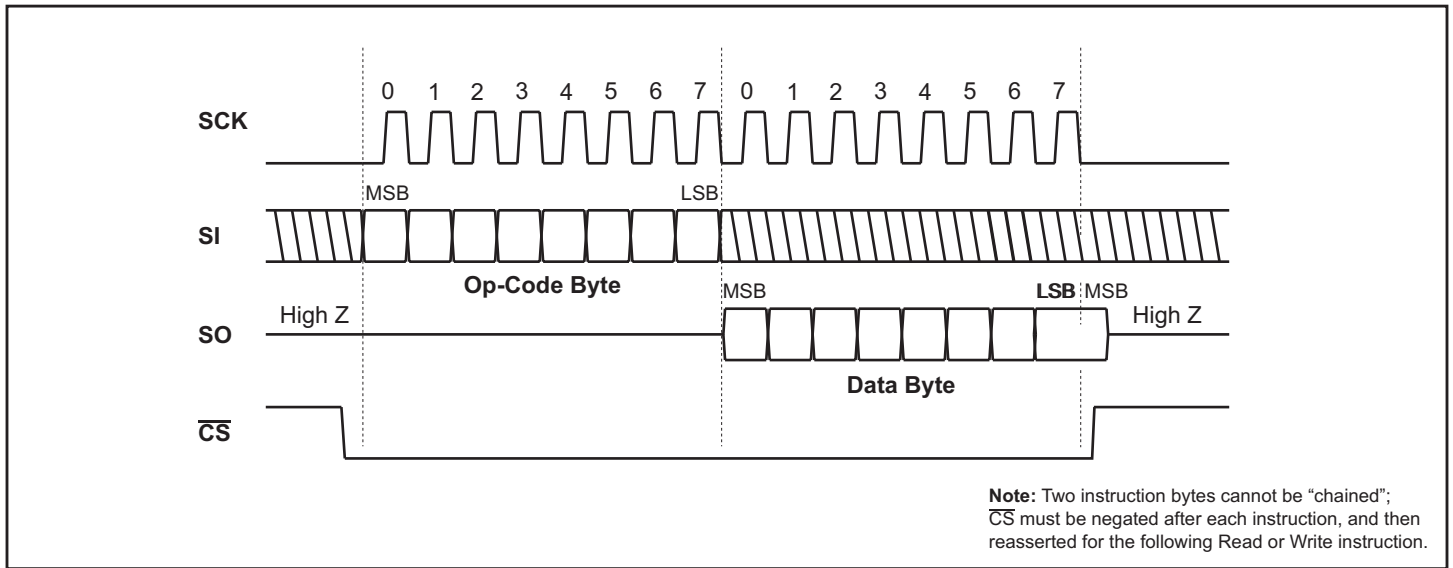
0 1 2 3 4 5 6 7 0 1 2 3 4 5 6 7

SCK

MSB LSB

SI

Op-Code Byte

MSB LSB MSB

High Z High Z

SO

Data Byte

$\overline{CS}$

**Note:** Two instruction bytes cannot be “chained”; $\overline{CS}$ must be negated after each instruction, and then reasserted for the following Read or Write instruction.